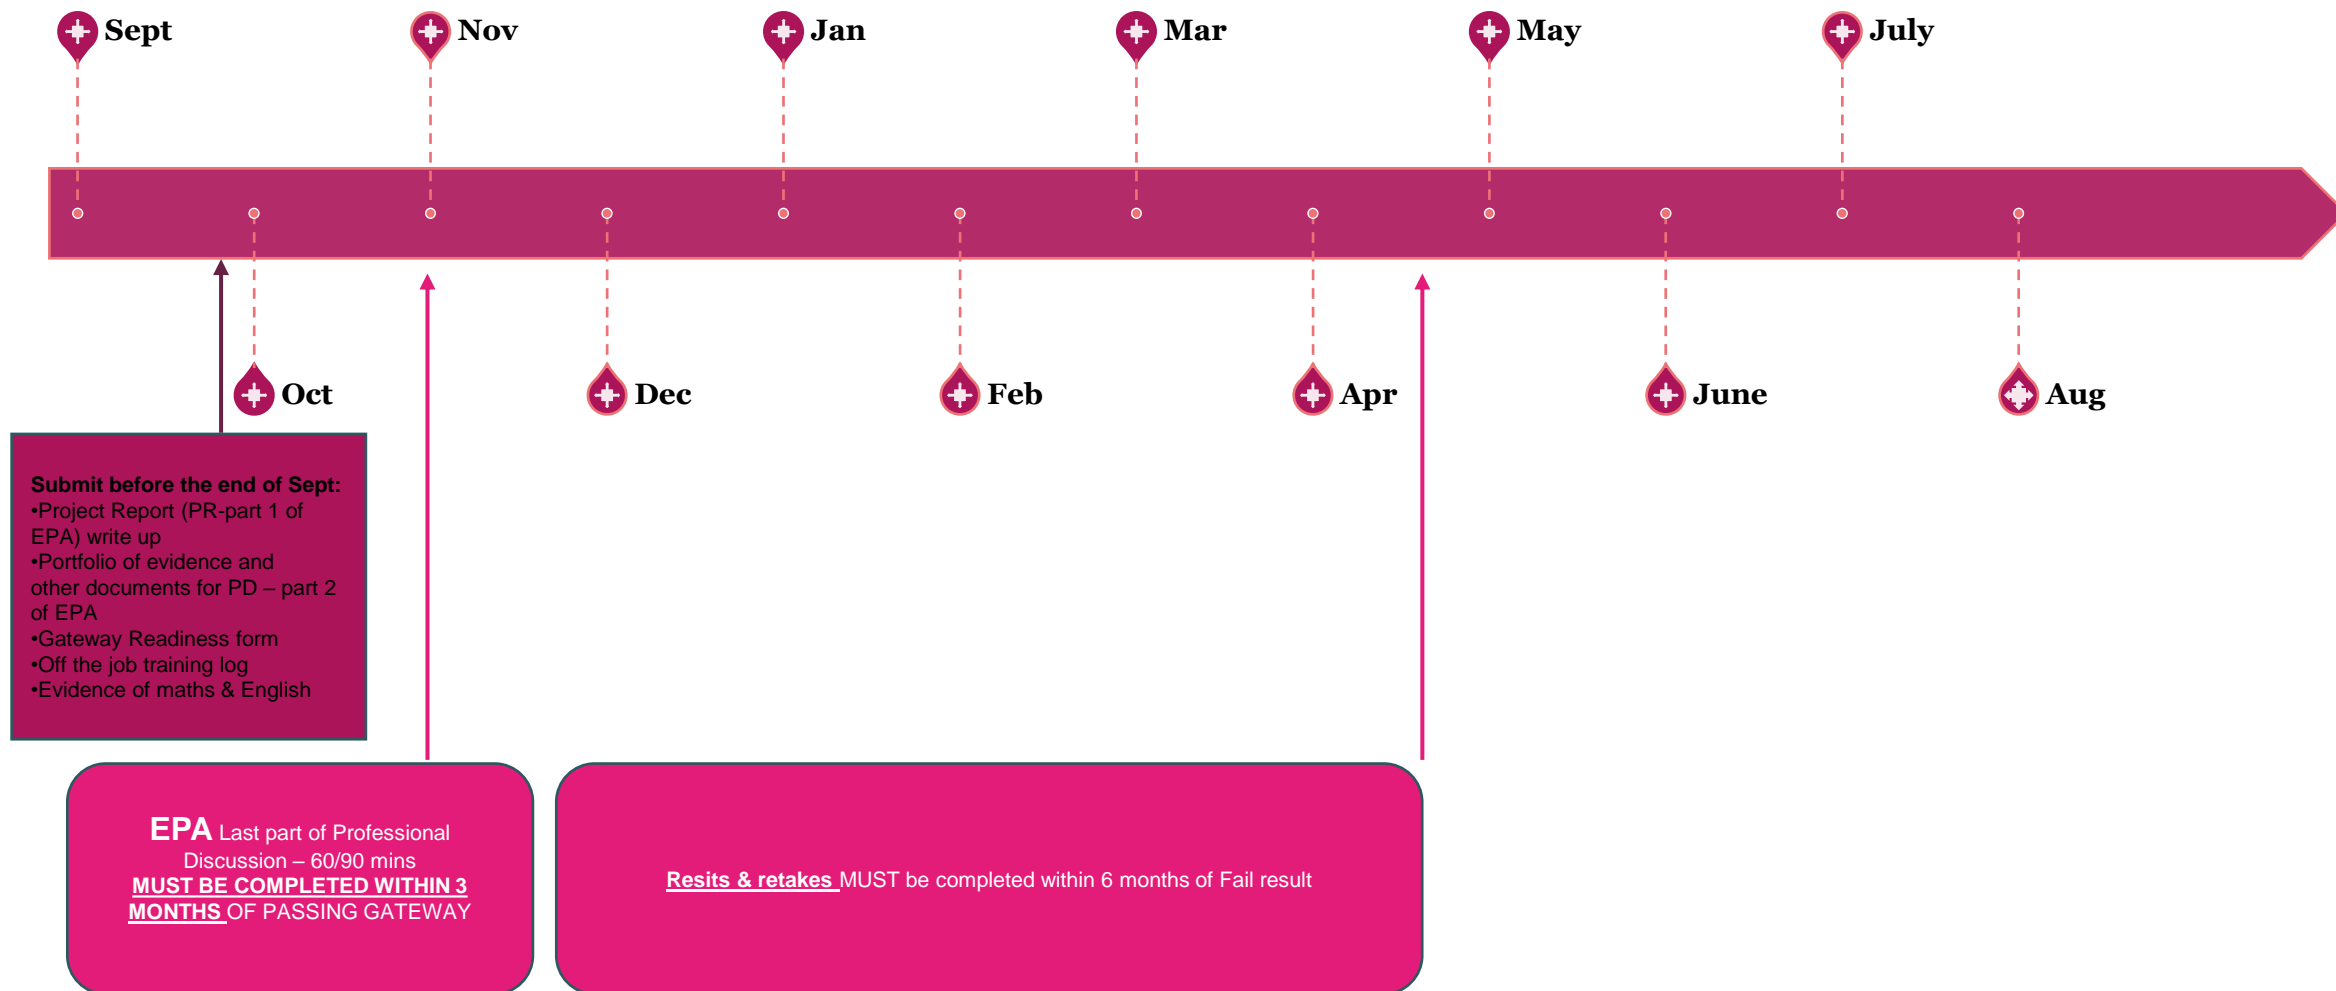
Sept Nov Jan Mar May July

Oct Dec Feb Apr June Aug

Submit before the end of Sept:
•Project Report (PR-part 1 of EPA) write up
•Portfolio of evidence and other documents for PD – part 2 of EPA
•Gateway Readiness form
•Off the job training log
•Evidence of maths & English

EPA Last part of Professional Discussion – 60/90 mins MUST BE COMPLETED WITHIN 3 MONTHS OF PASSING GATEWAY

Resits & retakes MUST be completed within 6 months of Fail result